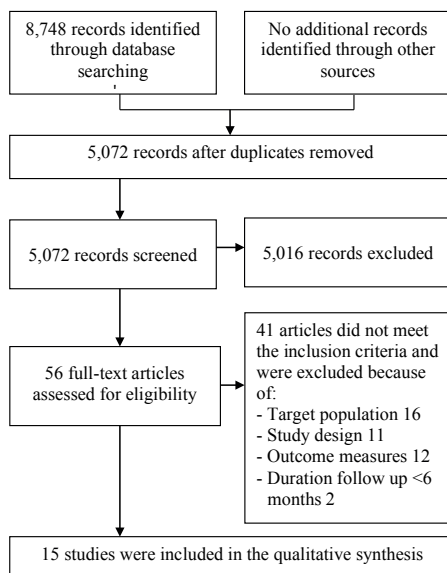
8,748 records identified through database searching

No additional records identified through other sources

5,072 records after duplicates removed

5,072 records screened

5,016 records excluded

56 full-text articles assessed for eligibility

41 articles did not meet the inclusion criteria and were excluded because of:
- Target population 16
- Study design 11
- Outcome measures 12
- Duration follow up <6 months 2

15 studies were included in the qualitative synthesis